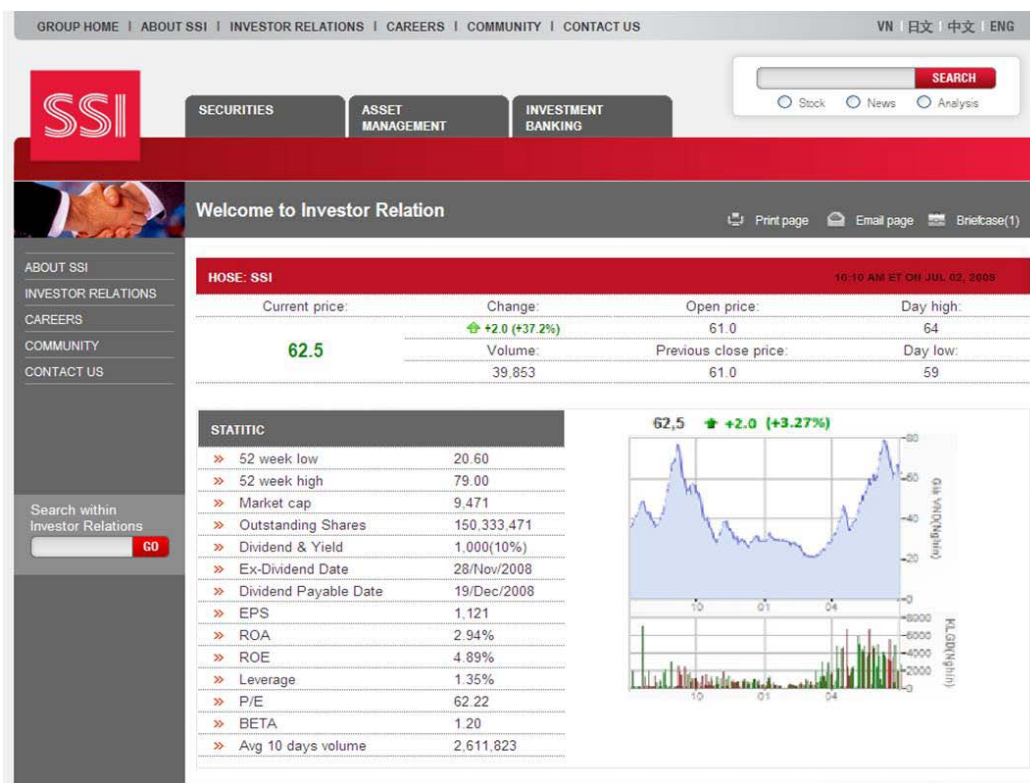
GROUP HOME | ABOUT SSI | INVESTOR RELATIONS | CAREERS | COMMUNITY | CONTACT US

VN | 日文 | 中文 | ENG

SSI

SECURITIES

ASSET MANAGEMENT

INVESTMENT BANKING

SEARCH

Stock News Analysis

Welcome to Investor Relation

Print page Email page Briefcase(1)

ABOUT SSI
INVESTOR RELATIONS
CAREERS
COMMUNITY
CONTACT US

Search within Investor Relations

GO

HOSE: SSI

10:10 AM ET ON JUL 02, 2008

| Current price: | Change: | Open price: | Day high: |
|---|---|---|---|
| 62.5 | +2.0 (+37.2%) | 61.0 | 64 |
| | Volume: | Previous close price: | Day low: |
| | 39,853 | 61.0 | 59 |

STATITIC

| | |
|---|---|
| » 52 week low | 20.60 |
| » 52 week high | 79.00 |
| » Market cap | 9,471 |
| » Outstanding Shares | 150,333,471 |
| » Dividend & Yield | 1,000(10%) |
| » Ex-Dividend Date | 28/Nov/2008 |
| » Dividend Payable Date | 19/Dec/2008 |
| » EPS | 1,121 |
| » ROA | 2.94% |
| » ROE | 4.89% |
| » Leverage | 1.35% |
| » P/E | 62.22 |
| » BETA | 1.20 |
| » Avg 10 days volume | 2,611,823 |

62,5 +2.0 (+3.27%)

80 60 40 20 0

Giá VND(Nghìn)

10 01 04

8000 6000 4000 2000 0

KLGD(Nghìn)

10 01 04